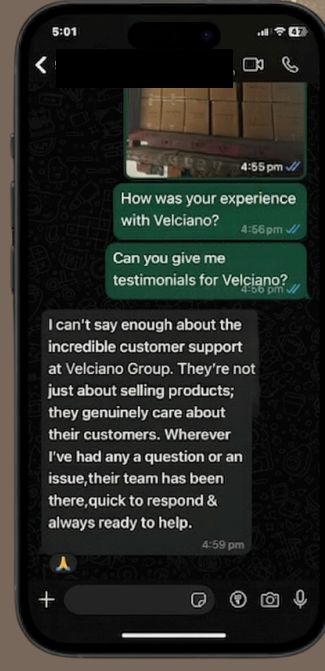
5:01

47

4:55 pm

How was your experience with Velciano?

4:56 pm

Can you give me testimonials for Velciano?

4:56 pm

I can't say enough about the incredible customer support at Velciano Group. They're not just about selling products; they genuinely care about their customers. Wherever I've had any a question or an issue,their team has been there,quick to respond & always ready to help.

4:59 pm

🙏